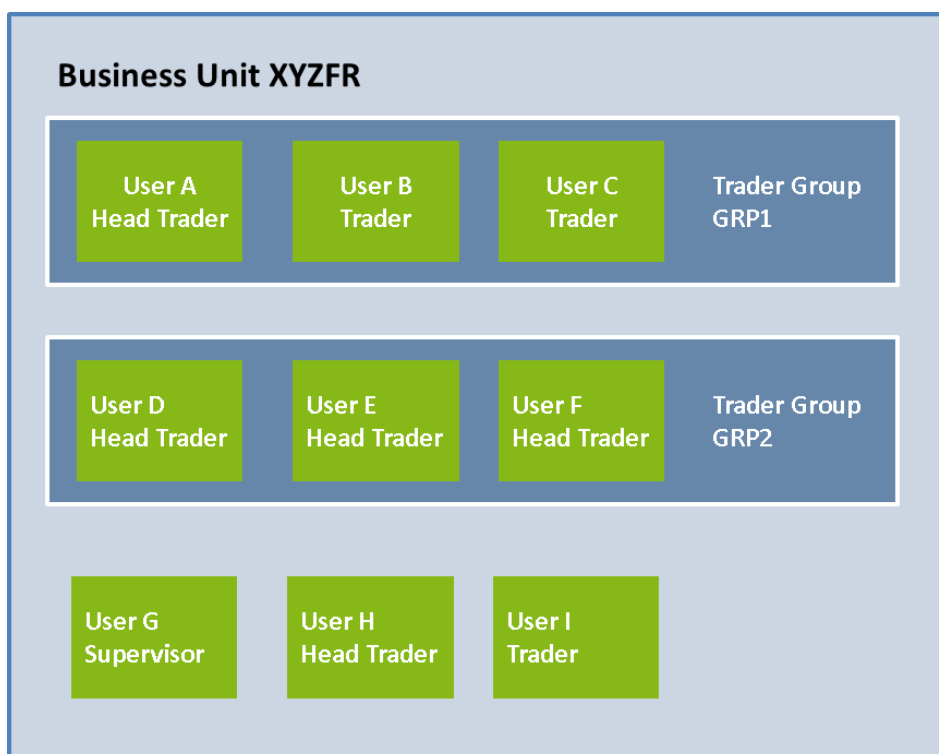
Business Unit XYZFR

User A
Head Trader

User B
Trader

User C
Trader

Trader Group
GRP1

User D
Head Trader

User E
Head Trader

User F
Head Trader

Trader Group
GRP2

User G
Supervisor

User H
Head Trader

User I
Trader